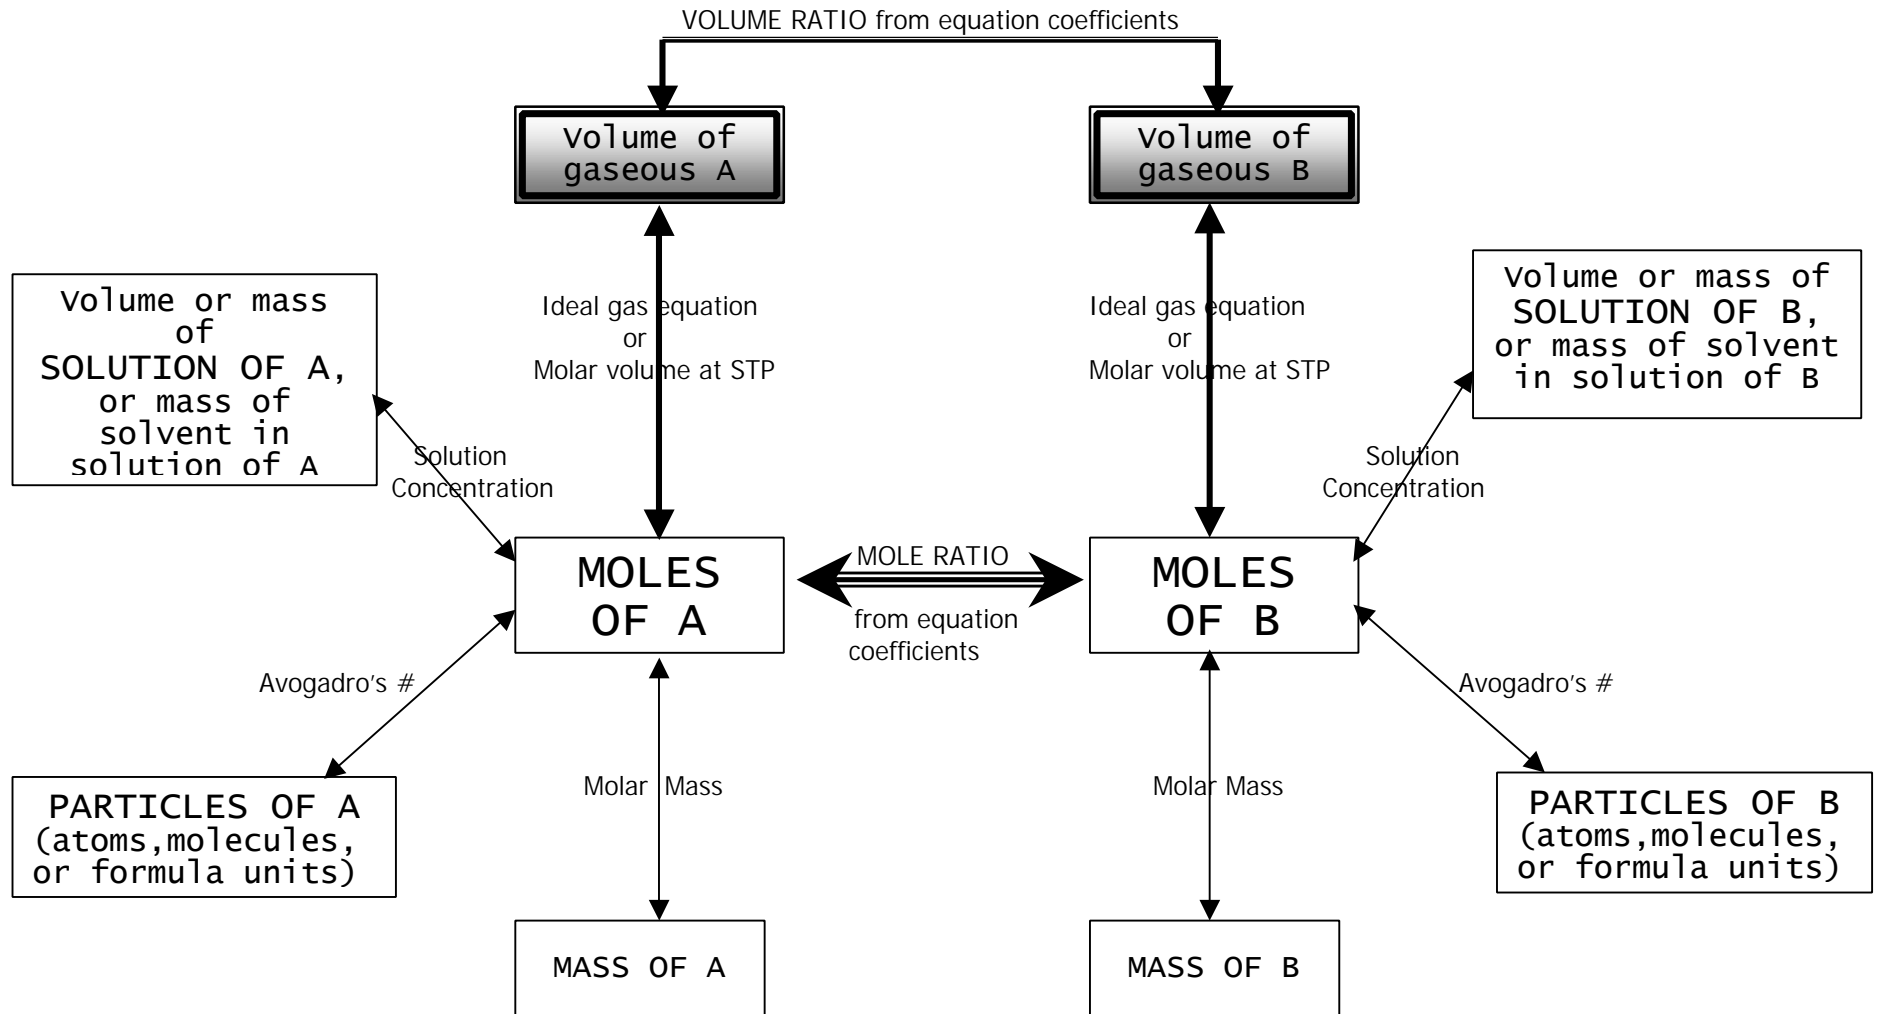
VOLUME RATIO from equation coefficients

Volume of gaseous A

Volume of gaseous B

Volume or mass of SOLUTION OF A, or mass of solvent in solution of A

Ideal gas equation or Molar volume at STP

Ideal gas equation or Molar volume at STP

Volume or mass of SOLUTION OF B, or mass of solvent in solution of B

Solution Concentration

Solution Concentration

MOLES OF A

MOLE RATIO from equation coefficients

MOLES OF B

Avogadro's #

Avogadro's #

PARTICLES OF A (atoms,molecules, or formula units)

Molar Mass

Molar Mass

PARTICLES OF B (atoms,molecules, or formula units)

MASS OF A

MASS OF B